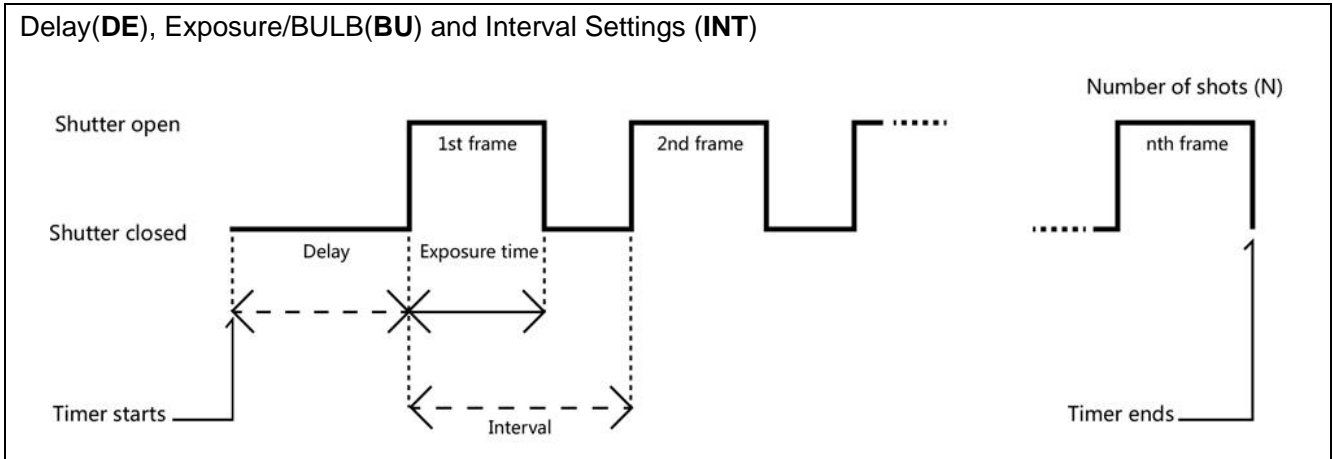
Delay(**DE**), Exposure/BULB(**BU**) and Interval Settings (**INT**)

Number of shots (N)

Shutter open

1st frame

2nd frame

nth frame

Shutter closed

Delay

Exposure time

Timer starts

Interval

Timer ends